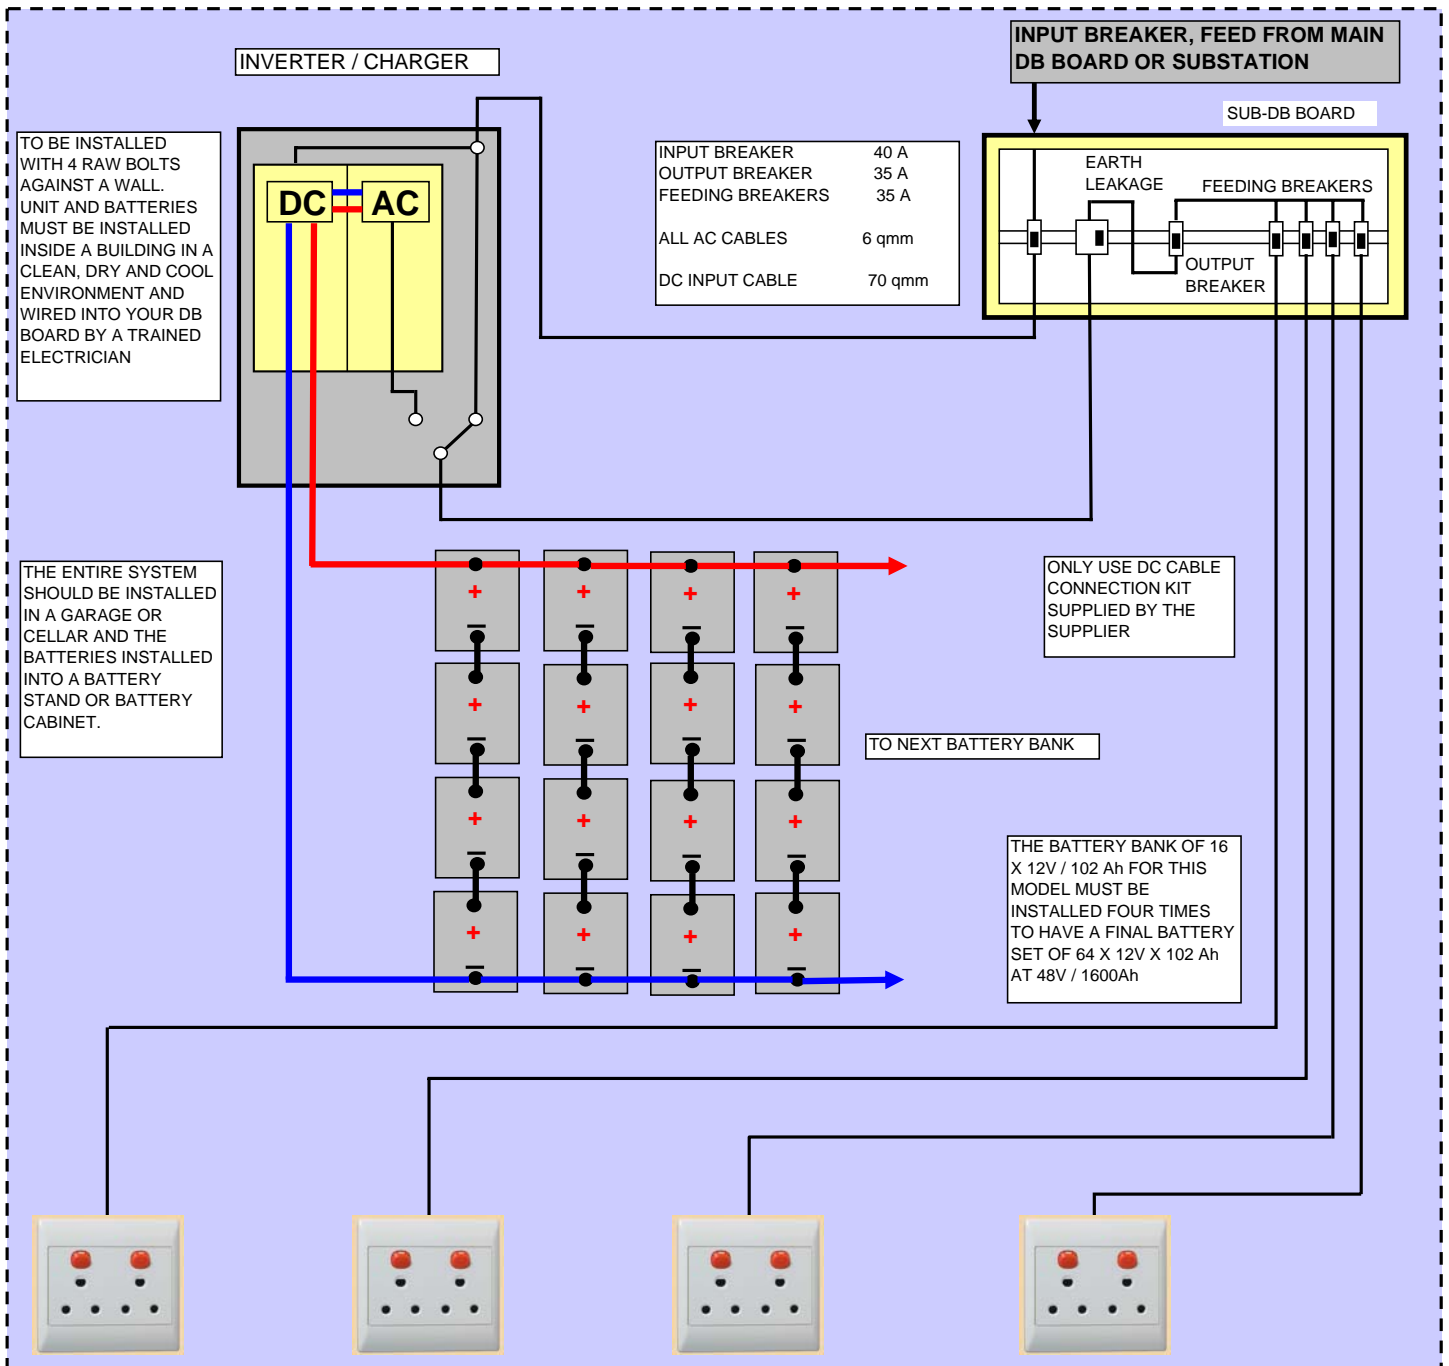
INVERTER / CHARGER

INPUT BREAKER, FEED FROM MAIN DB BOARD OR SUBSTATION

SUB-DB BOARD

TO BE INSTALLED WITH 4 RAW BOLTS AGAINST A WALL. UNIT AND BATTERIES MUST BE INSTALLED INSIDE A BUILDING IN A CLEAN, DRY AND COOL ENVIRONMENT AND WIRED INTO YOUR DB BOARD BY A TRAINED ELECTRICIAN

DC AC

| INPUT BREAKER | 40 A |
|---|---|
| OUTPUT BREAKER | 35 A |
| FEEDING BREAKERS | 35 A |
| ALL AC CABLES | 6 qmm |
| DC INPUT CABLE | 70 qmm |

EARTH LEAKAGE

FEEDING BREAKERS

OUTPUT BREAKER

THE ENTIRE SYSTEM SHOULD BE INSTALLED IN A GARAGE OR CELLAR AND THE BATTERIES INSTALLED INTO A BATTERY STAND OR BATTERY CABINET.

ONLY USE DC CABLE CONNECTION KIT SUPPLIED BY THE SUPPLIER

TO NEXT BATTERY BANK

THE BATTERY BANK OF 16 X 12V / 102 Ah FOR THIS MODEL MUST BE INSTALLED FOUR TIMES TO HAVE A FINAL BATTERY SET OF 64 X 12V X 102 Ah AT 48V / 1600Ah